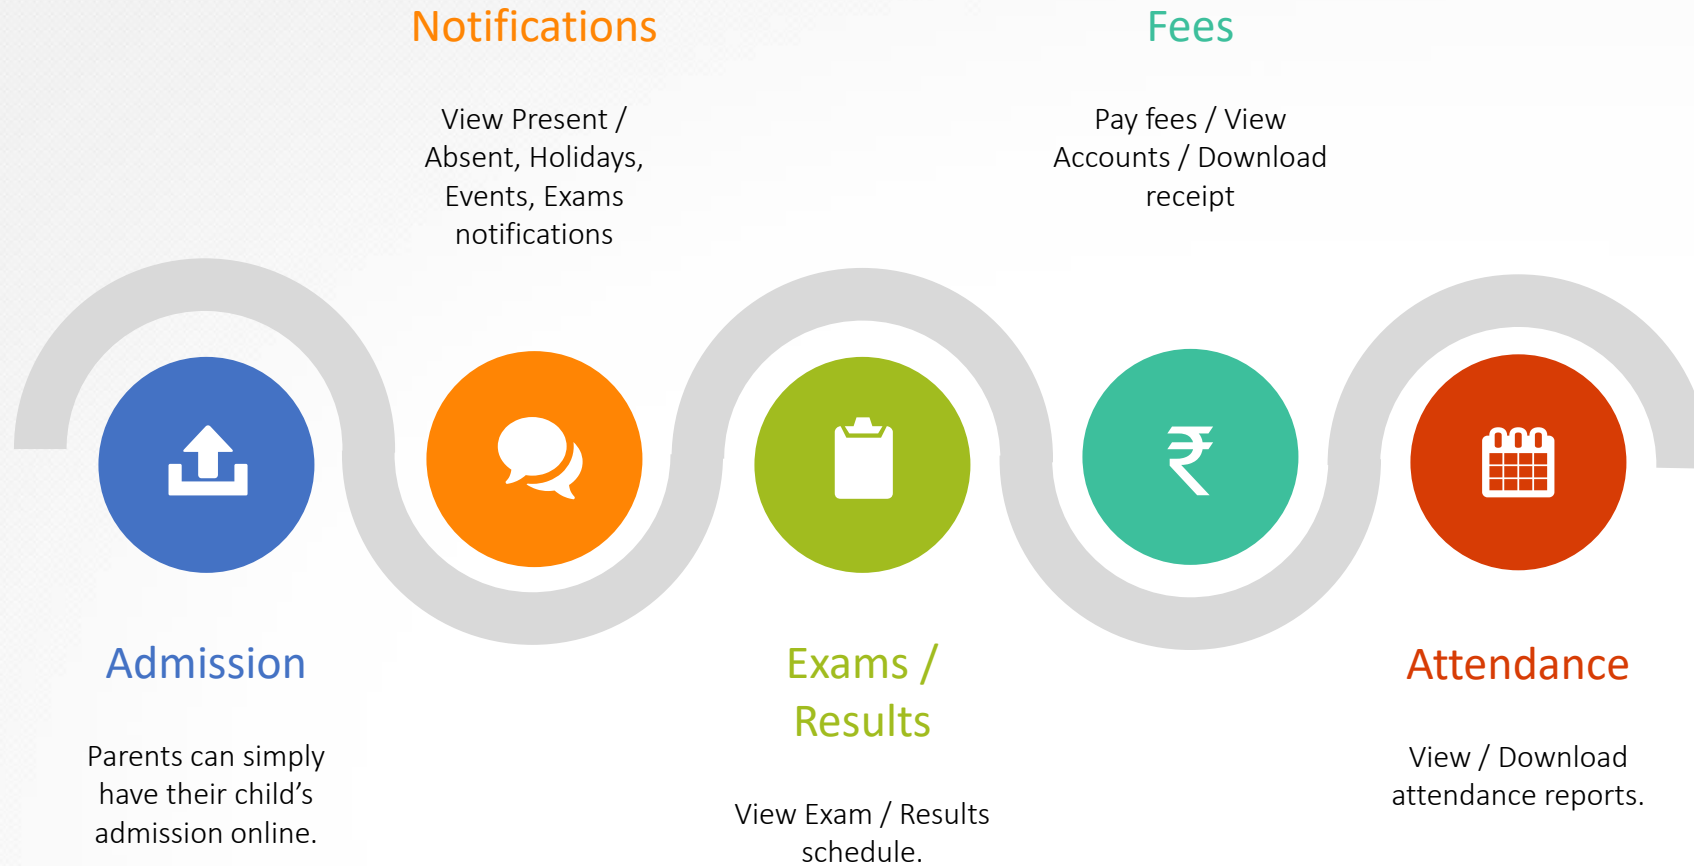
Notifications

View Present / Absent, Holidays, Events, Exams notifications

Fees

Pay fees / View Accounts / Download receipt

Admission

Parents can simply have their child’s admission online.

Exams / Results

View Exam / Results schedule.

Attendance

View / Download attendance reports.